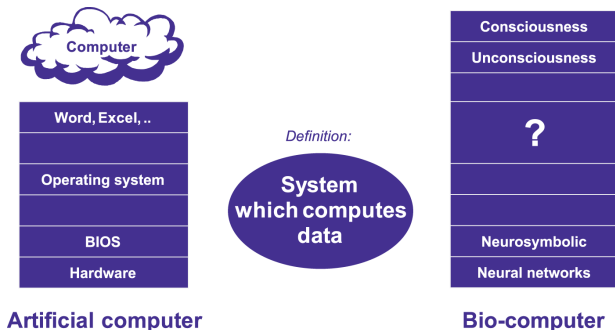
Computer

Word, Excel, ..

Operating system

BIOS

Hardware

Artificial computer

Definition:

System which computes data

Consciousness

Unconsciousness

?

Neurosymbolic

Neural networks

Bio-computer